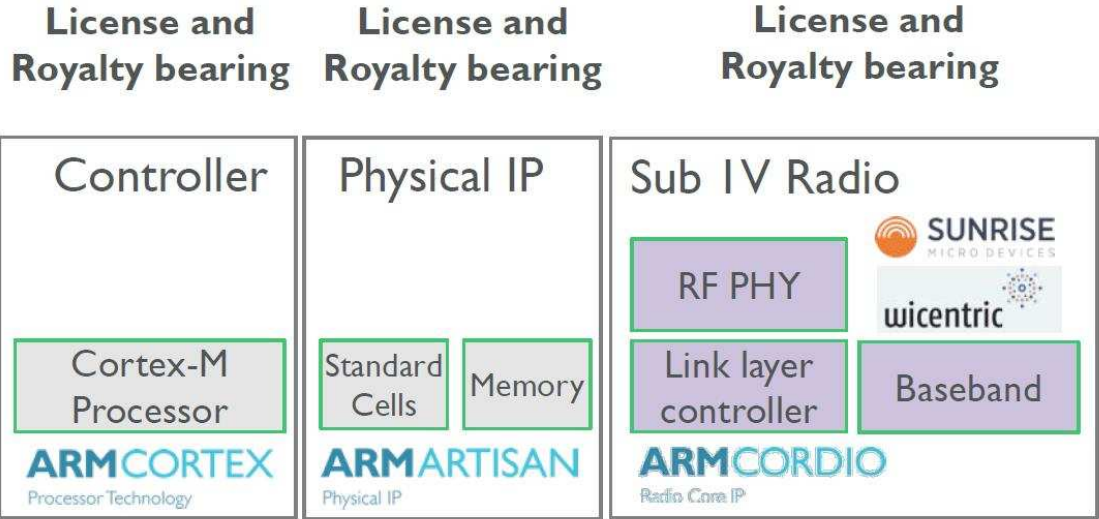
License and Royalty bearing

License and Royalty bearing

License and Royalty bearing

Controller

Cortex-M Processor

ARMCORTEX
Processor Technology

Physical IP

Standard Cells

Memory

ARMARTISAN
Physical IP

Sub 1V Radio

SUNRISE
MICRO DEVICES

wicentric

RF PHY

Link layer controller

Baseband

ARMCORDIO
Radio Core IP